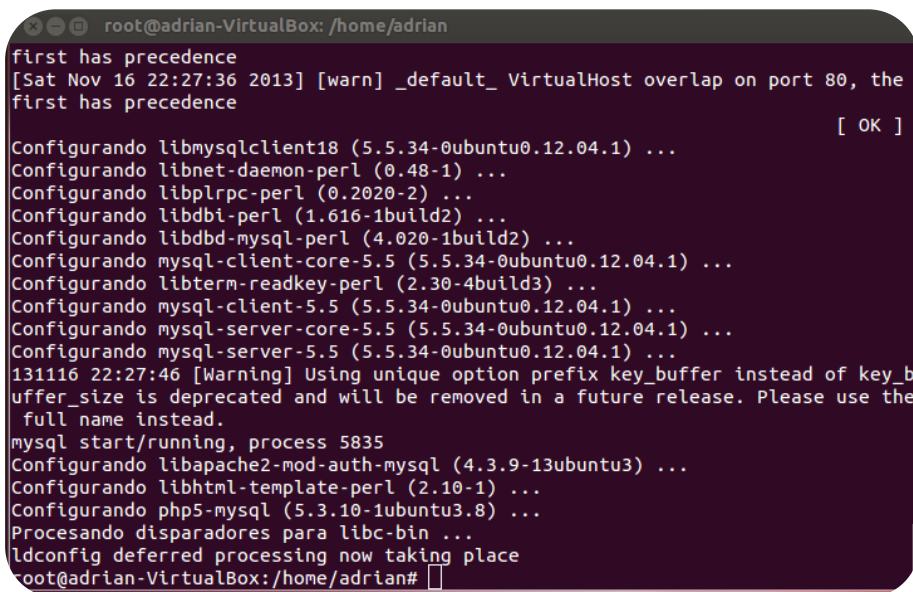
root@adrian-VirtualBox: /home/adrian

first has precedence
[Sat Nov 16 22:27:36 2013] [warn] _default_ VirtualHost overlap on port 80, the first has precedence
[ OK ]
Configurando libmysqlclient18 (5.5.34-0ubuntu0.12.04.1) ...
Configurando libnet-daemon-perl (0.48-1) ...
Configurando libplrpc-perl (0.2020-2) ...
Configurando libdbi-perl (1.616-1build2) ...
Configurando libdbd-mysql-perl (4.020-1build2) ...
Configurando mysql-client-core-5.5 (5.5.34-0ubuntu0.12.04.1) ...
Configurando libterm-readkey-perl (2.30-4build3) ...
Configurando mysql-client-5.5 (5.5.34-0ubuntu0.12.04.1) ...
Configurando mysql-server-core-5.5 (5.5.34-0ubuntu0.12.04.1) ...
Configurando mysql-server-5.5 (5.5.34-0ubuntu0.12.04.1) ...
131116 22:27:46 [Warning] Using unique option prefix key_buffer instead of key_buffer_size is deprecated and will be removed in a future release. Please use the full name instead.
mysql start/running, process 5835
Configurando libapache2-mod-auth-mysql (4.3.9-13ubuntu3) ...
Configurando libhtml-template-perl (2.10-1) ...
Configurando php5-mysql (5.3.10-1ubuntu3.8) ...
Procesando disparadores para libc-bin ...
ldconfig deferred processing now taking place
root@adrian-VirtualBox:/home/adrian#